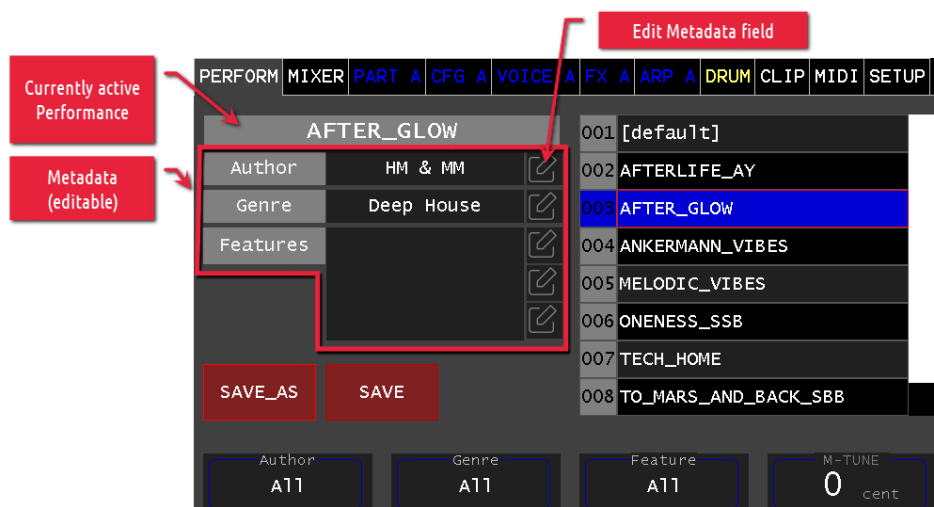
Edit Metadata field

Currently active Performance

Metadata (editable)

PERFORM MIXER PART A CFG A VOICE A FX A ARP A DRUM CLIP MIDI SETUP

AFTER_GLOW

Author HM & MM

Genre Deep House

Features

SAVE_AS SAVE

001 [default]
002 AFTERLIFE_AY
003 AFTER_GLOW
004 ANKERMANN_VIBES
005 MELODIC_VIBES
006 ONENESS_SSB
007 TECH_HOME
008 TO_MARS_AND_BACK_SBB

Author All

Genre All

Feature All

M-TUNE 0 cent